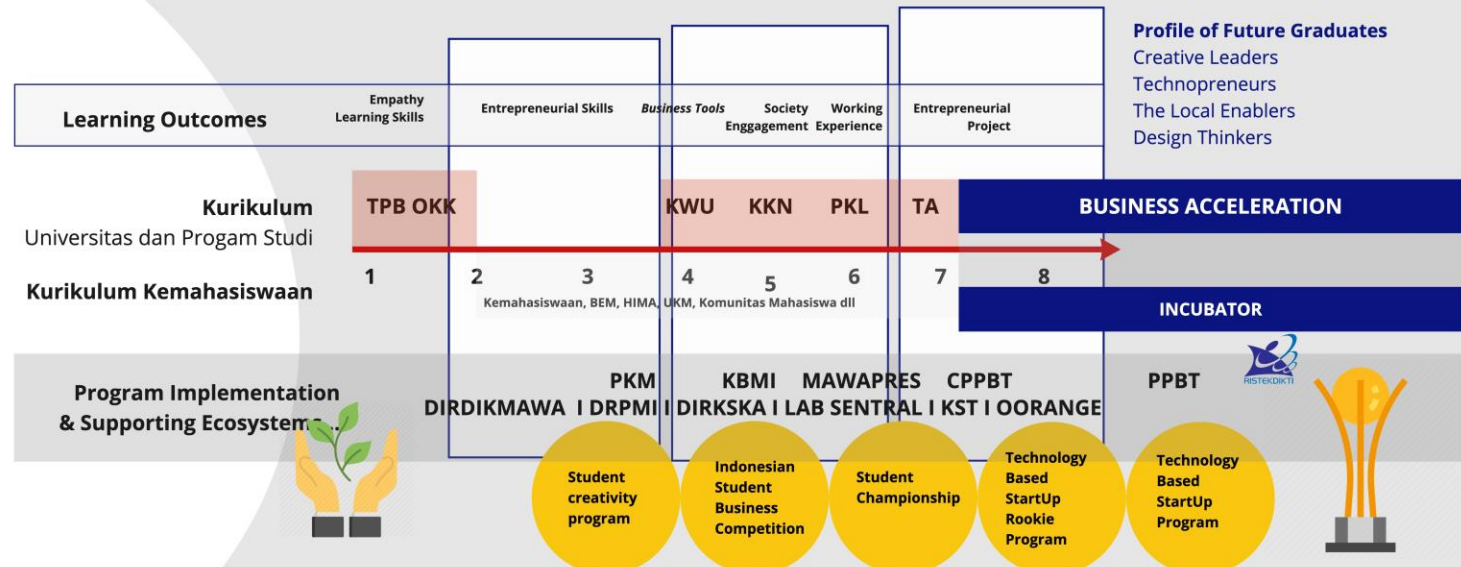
Profile of Future Graduates
Creative Leaders
Technopreneurs
The Local Enablers
Design Thinkers

Learning Outcomes

Empathy Learning Skills

Entrepreneurial Skills

Business Tools

Society Enggagement

Working Experience

Entrepreneurial Project

Kurikulum
Universitas dan Progam Studi

TPB OKK

KWU

KKN

PKL

TA

BUSINESS ACCELERATION

1 2 3 4 5 6 7 8

Kurikulum Kemahasiswaan

Kemahasiswaan, BEM, HIMA, UKM, Komunitas Mahasiswa dll

INCUBATOR

Program Implementation & Supporting Ecosystems

PKM KBMI MAWAPRES CPPBT PPBT

DIRDIKMAWA I DRPMI I DIRKSKA I LAB SENTRAL I KST I OORANGE

RISTEKDIKTI

Student creativity program

Indonesian Student Business Competition

Student Championship

Technology Based StartUp Rookie Program

Technology Based StartUp Program